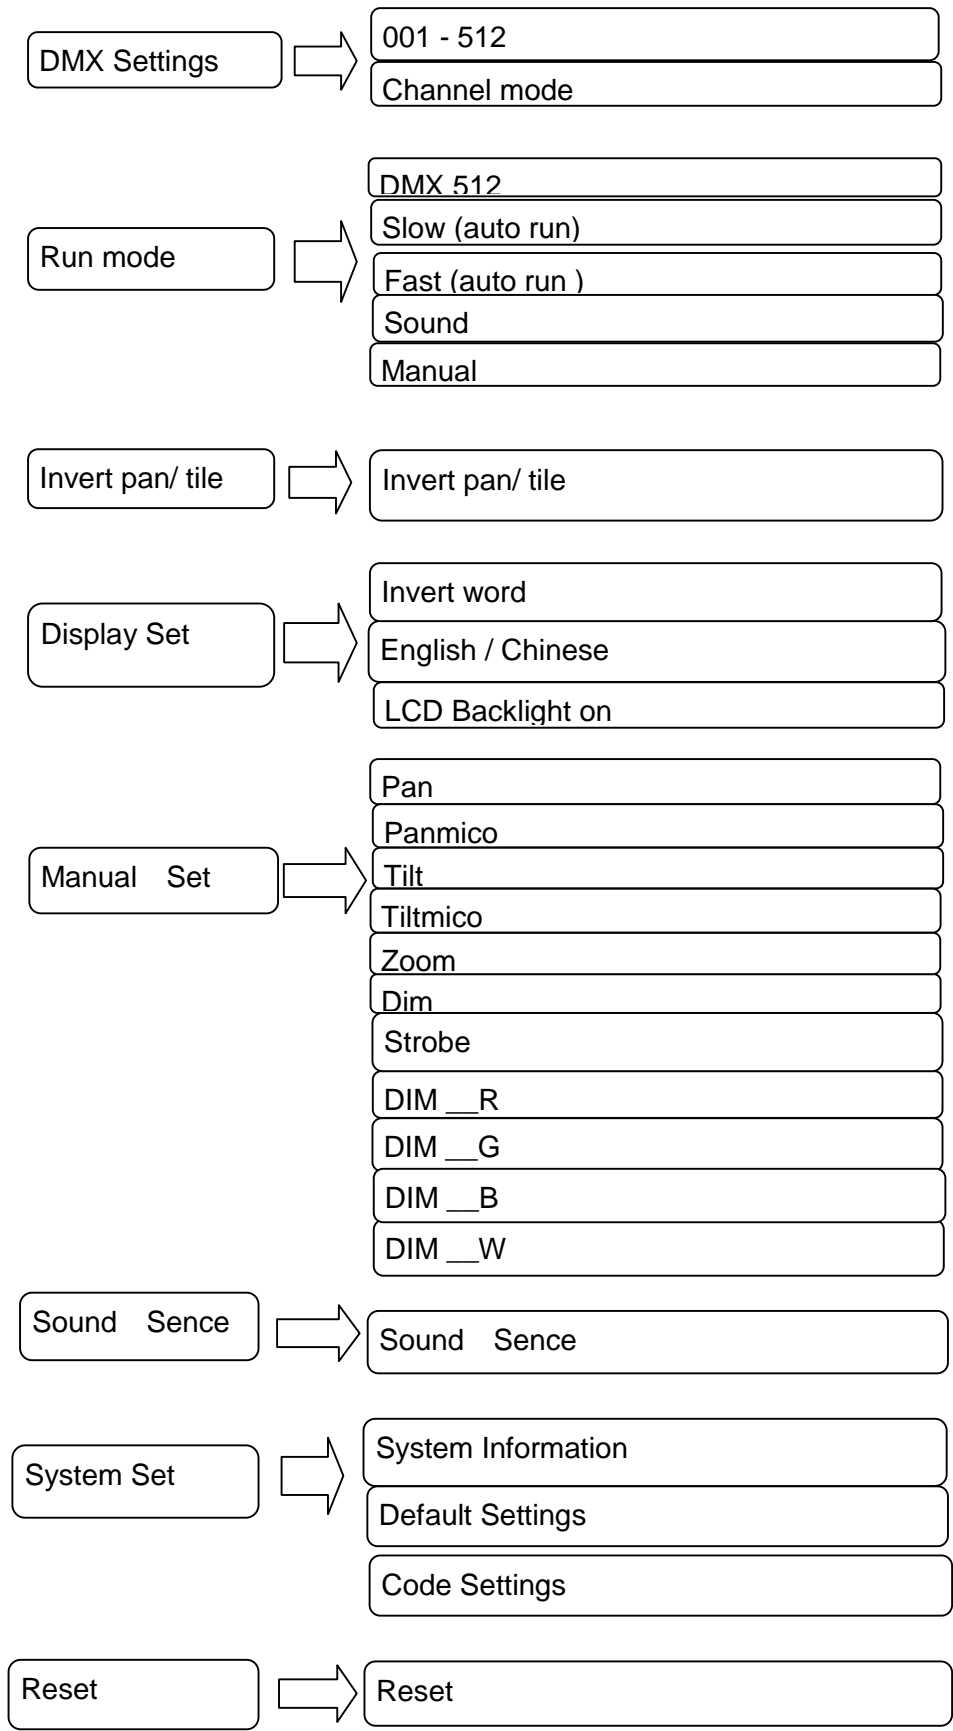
DMX Settings

001 - 512

Channel mode

Run mode

DMX 512

Slow (auto run)

Fast (auto run )

Sound

Manual

Invert pan/ tile

Invert pan/ tile

Display Set

Invert word

English / Chinese

LCD Backlight on

Manual Set

Pan

Panmico

Tilt

Tiltmico

Zoom

Dim

Strobe

DIM __R

DIM __G

DIM __B

DIM __W

Sound Sence

Sound Sence

System Set

System Information

Default Settings

Code Settings

Reset

Reset